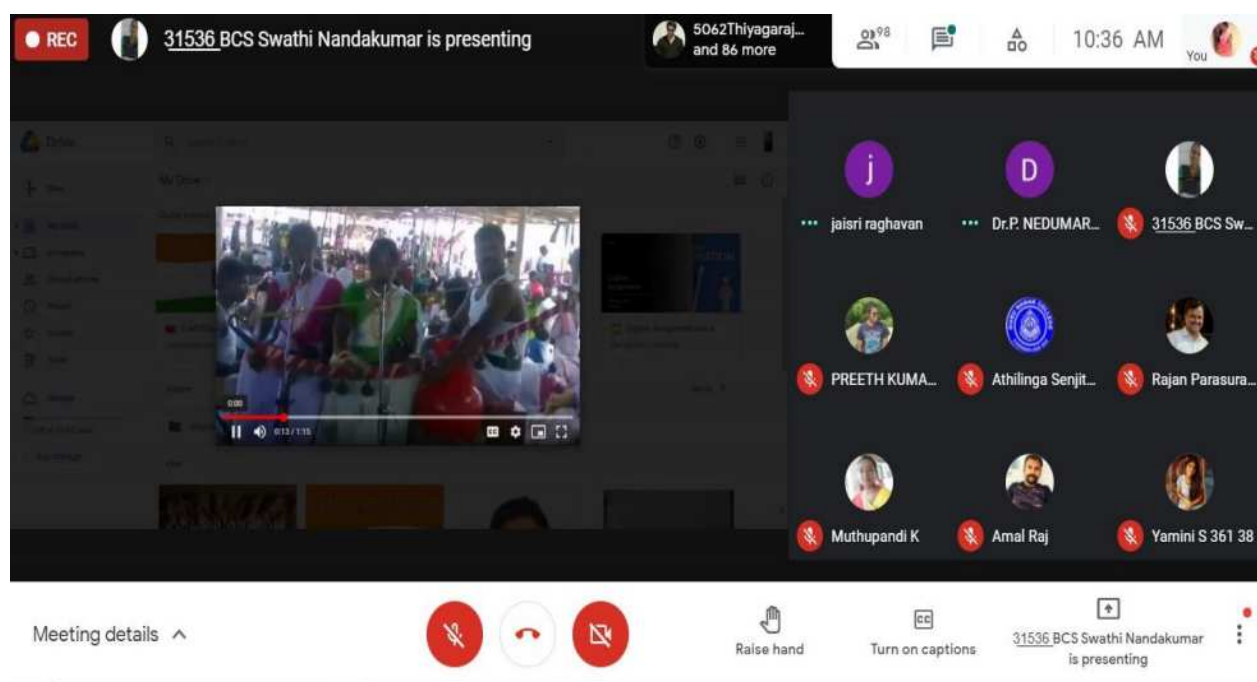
REC

31536 BCS Swathi Nandakumar is presenting

5062Thiyagaraj... and 86 more

98

10:36 AM

You

0:00

0:13 / 1:15

j

jaisri raghavan

D

Dr.P. NEDUMAR...

31536 BCS Sw...

PREETH KUMA...

Athilinga Senjit...

Rajan Parasura...

Muthupandi K

Amal Raj

Yamini S 361 38

Meeting details ^

Raise hand

Turn on captions

31536 BCS Swathi Nandakumar is presenting